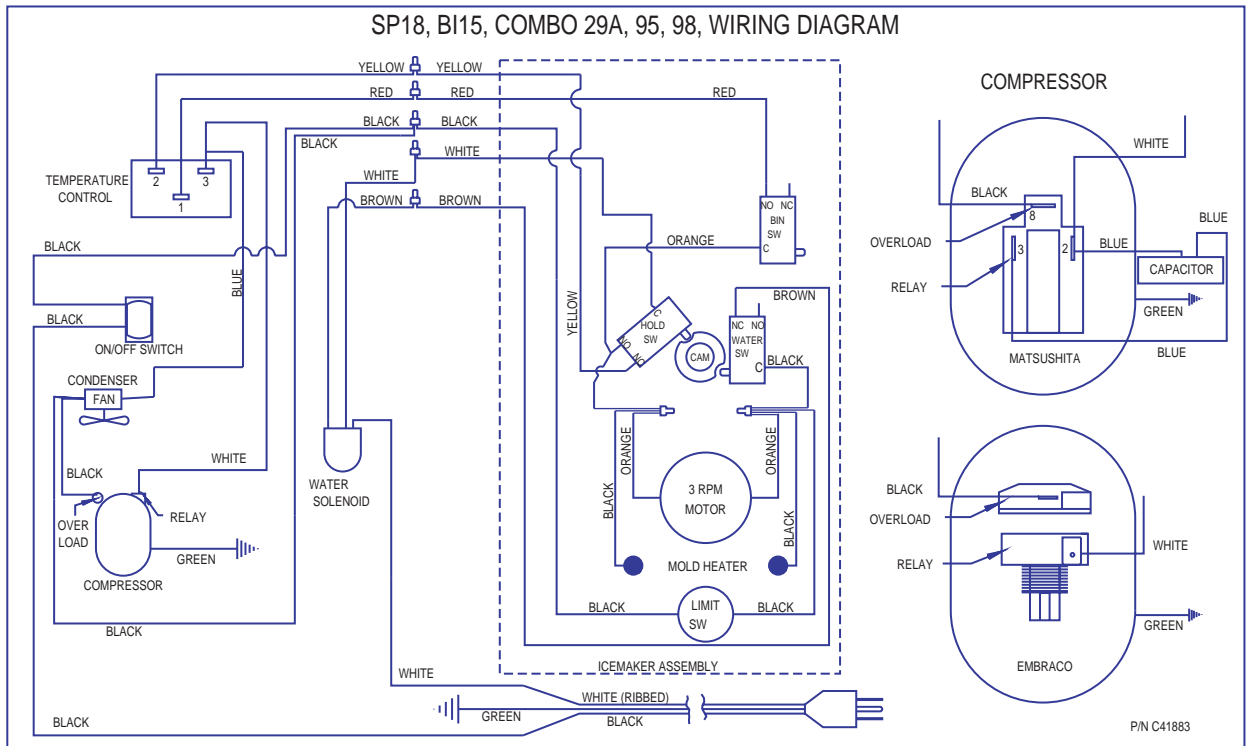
SP18, BI15, COMBO 29A, 95, 98, WIRING DIAGRAM

YELLOW YELLOW
RED RED
RED
BLACK BLACK
BLACK
WHITE
WHITE
BROWN BROWN

TEMPERATURE CONTROL
2 3
1

NO NC
BIN
SW
C

ORANGE

BLACK
BLUE
BLACK
ON/OFF SWITCH

YELLOW

C
HOLD
SW
NO NC

CAM

BROWN
NC NO
WATER
SW
C
BLACK

CONDENSER
FAN
BLACK
WHITE
OVER LOAD
RELAY
GREEN
COMPRESSOR
BLACK

WATER SOLENOID

ORANGE
ORANGE
3 RPM
MOTOR
BLACK
BLACK
MOLD HEATER
BLACK
LIMIT
SW
BLACK

ICEMAKER ASSEMBLY
WHITE
WHITE (RIBBED)
GREEN
BLACK
BLACK

COMPRESSOR
WHITE
BLACK
8
OVERLOAD
BLUE
3
2
BLUE
CAPACITOR
RELAY
GREEN
MATSUSHITA
BLUE

BLACK
OVERLOAD
WHITE
RELAY
GREEN
EMBRACO

P/N C41883